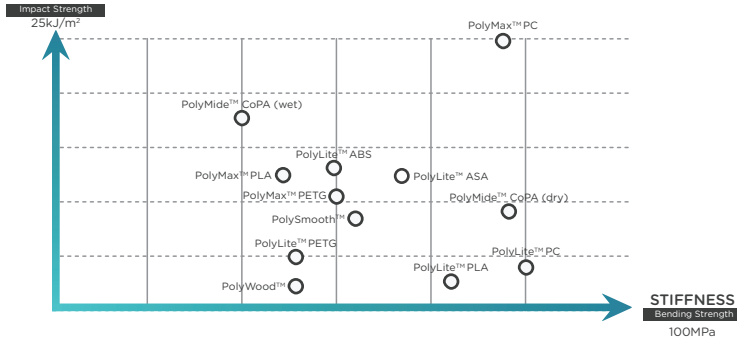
Impact Strength
25kJ/m$^2$

PolyMax™ PC

PolyMide™ CoPA (wet)

PolyLite™ ABS

PolyMax™ PLA

PolyLite™ ASA

PolyMax™ PETG

PolyMide™ CoPA (dry)

PolySmooth™

PolyLite™ PETG

PolyLite™ PC

PolyLite™ PLA

PolyWood™

STIFFNESS
Bending Strength
100MPa